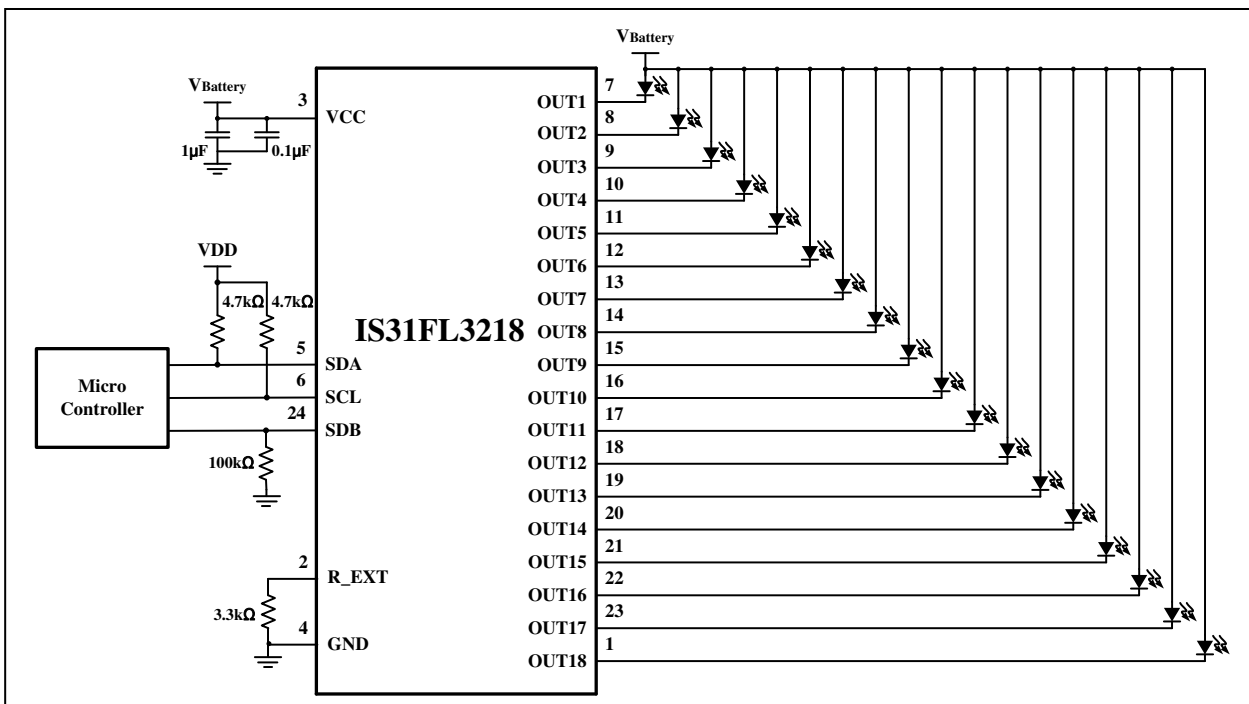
$V_{Battery}$

$V_{Battery}$

3 VCC

1μF 0.1μF

VDD

4.7kΩ 4.7kΩ

IS31FL3218

Micro Controller

5 SDA

6 SCL

24 SDB

100kΩ

2 R_EXT

3.3kΩ

4 GND

OUT1 7
OUT2 8
OUT3 9
OUT4 10
OUT5 11
OUT6 12
OUT7 13
OUT8 14
OUT9 15
OUT10 16
OUT11 17
OUT12 18
OUT13 19
OUT14 20
OUT15 21
OUT16 22
OUT17 23
OUT18 1